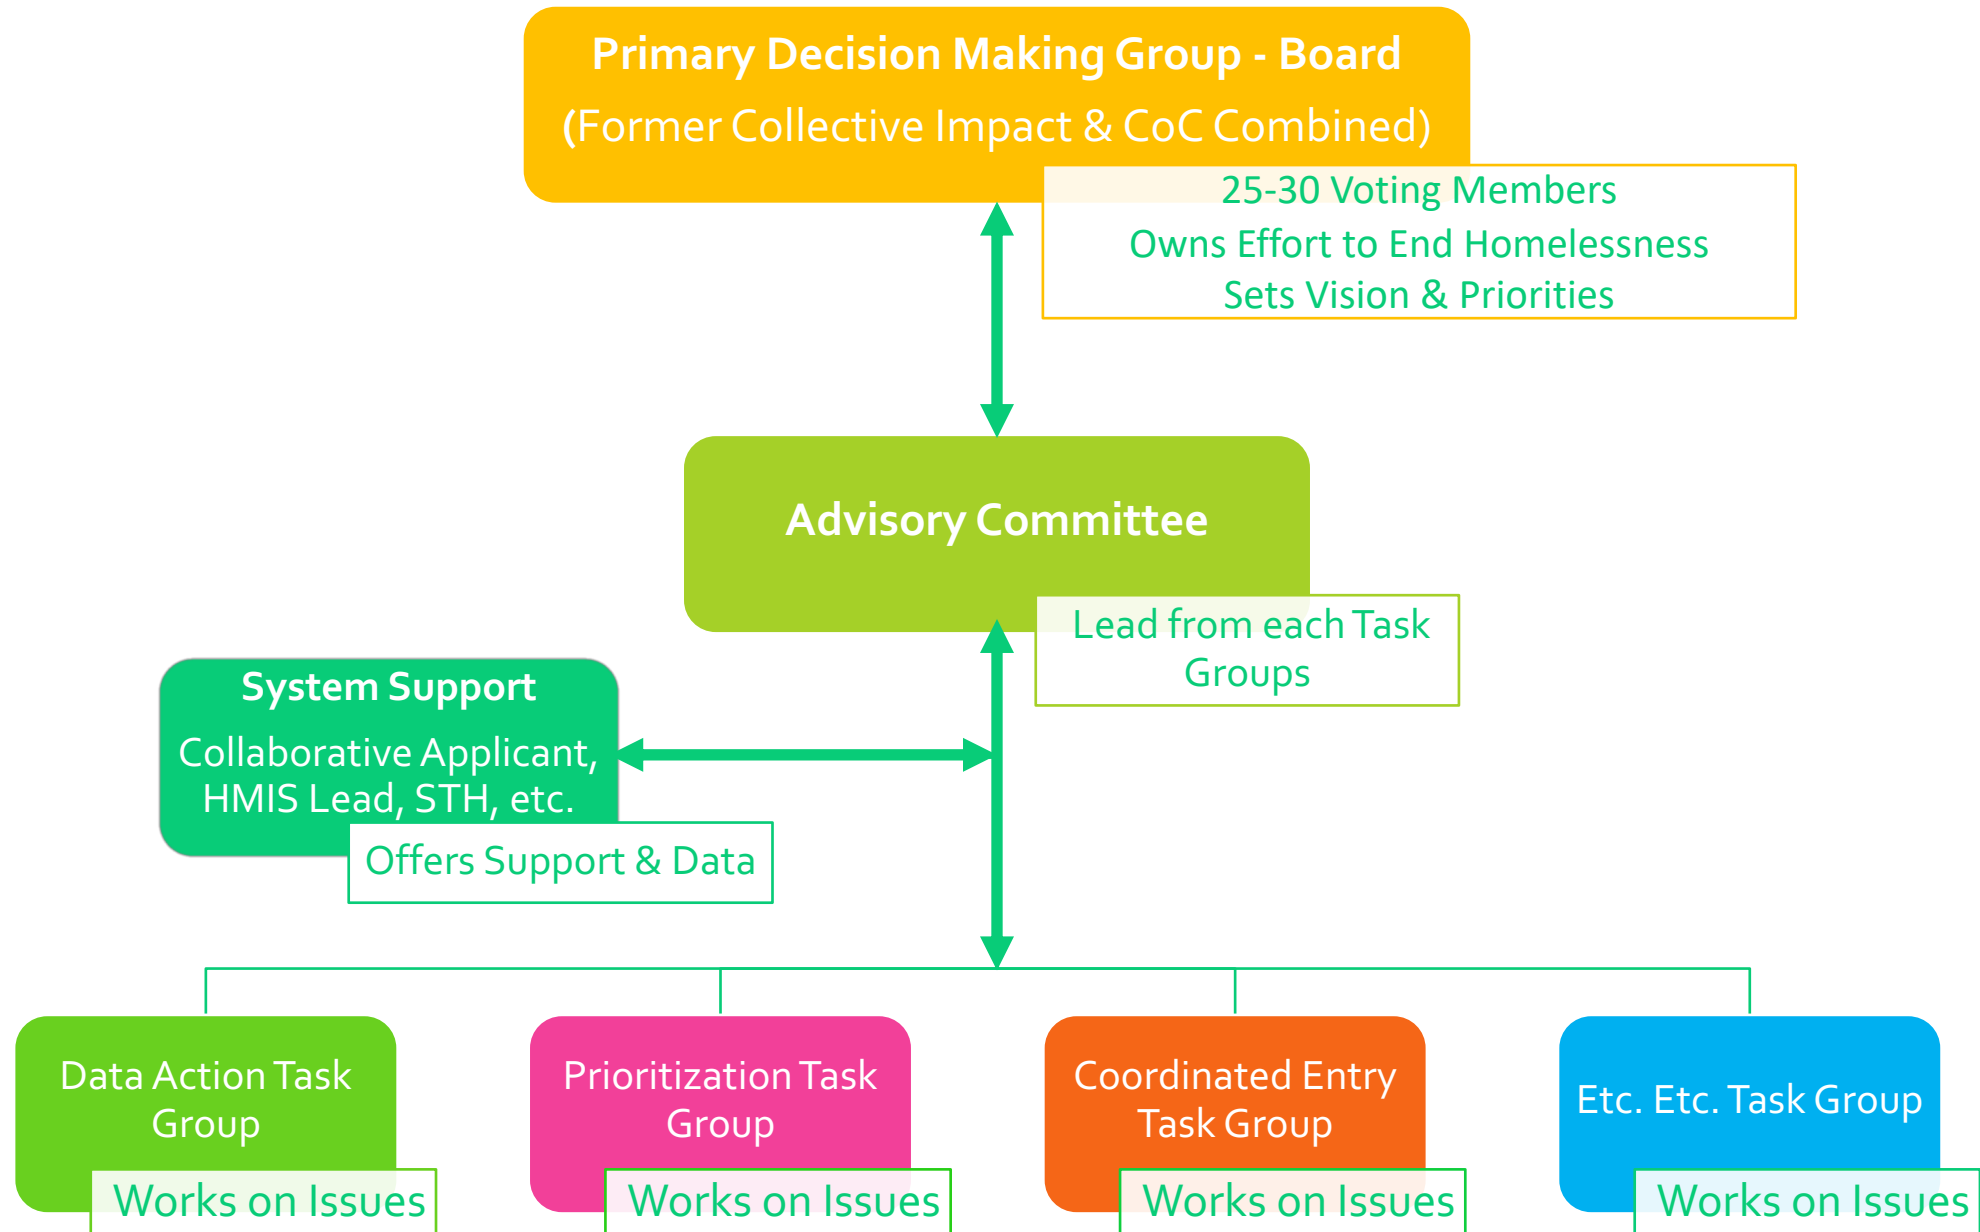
Primary Decision Making Group - Board
(Former Collective Impact & CoC Combined)

25-30 Voting Members
Owns Effort to End Homelessness
Sets Vision & Priorities

Advisory Committee

Lead from each Task Groups

System Support
Collaborative Applicant, HMIS Lead, STH, etc.

Offers Support & Data

Data Action Task Group

Works on Issues

Prioritization Task Group

Works on Issues

Coordinated Entry Task Group

Works on Issues

Etc. Etc. Task Group

Works on Issues